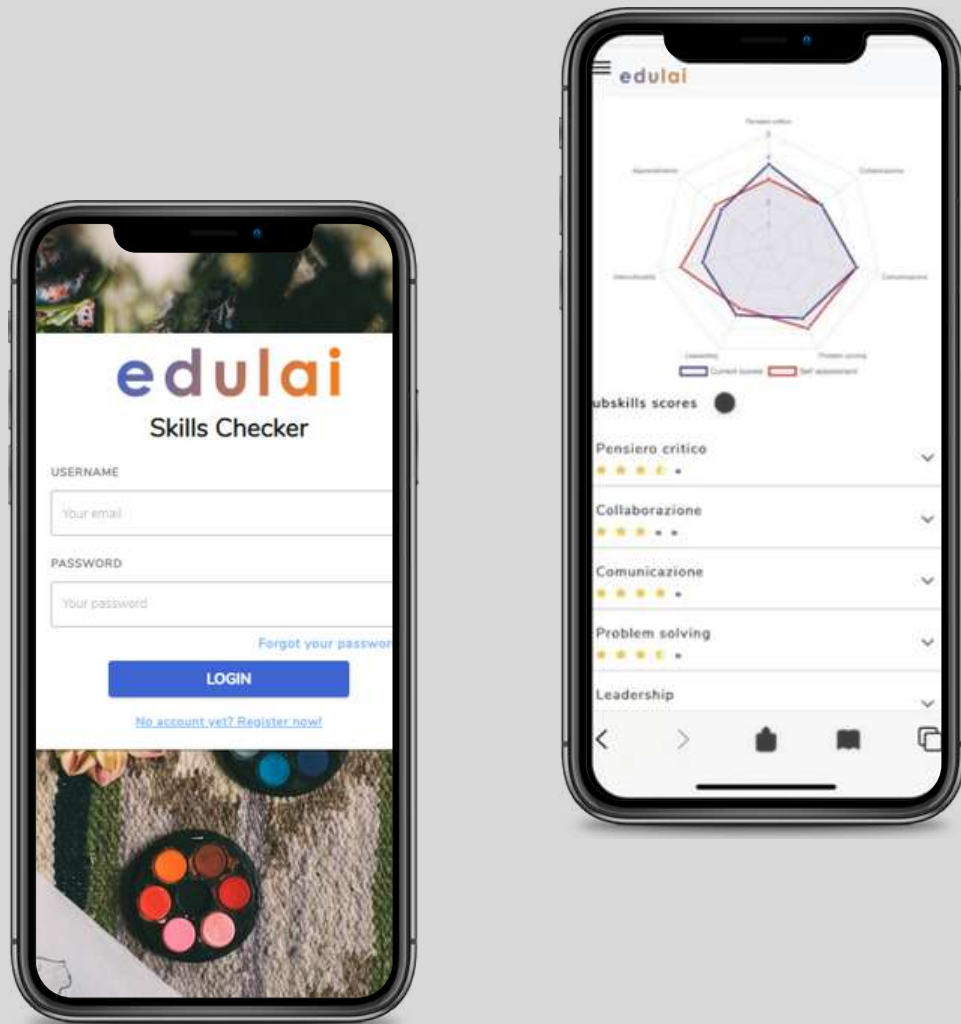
edulai
Skills Checker

USERNAME
Your email

PASSWORD
Your password

Forgot your passwor

LOGIN

No account yet? Register now!

edulai

Pensiero critico
Collaborazione
Comunicazione
Problem solving
Leadership
Interculturalità
Apprendimento

Current scores
Self assessment

ubskills scores

Pensiero critico

Collaborazione

Comunicazione

Problem solving

Leadership